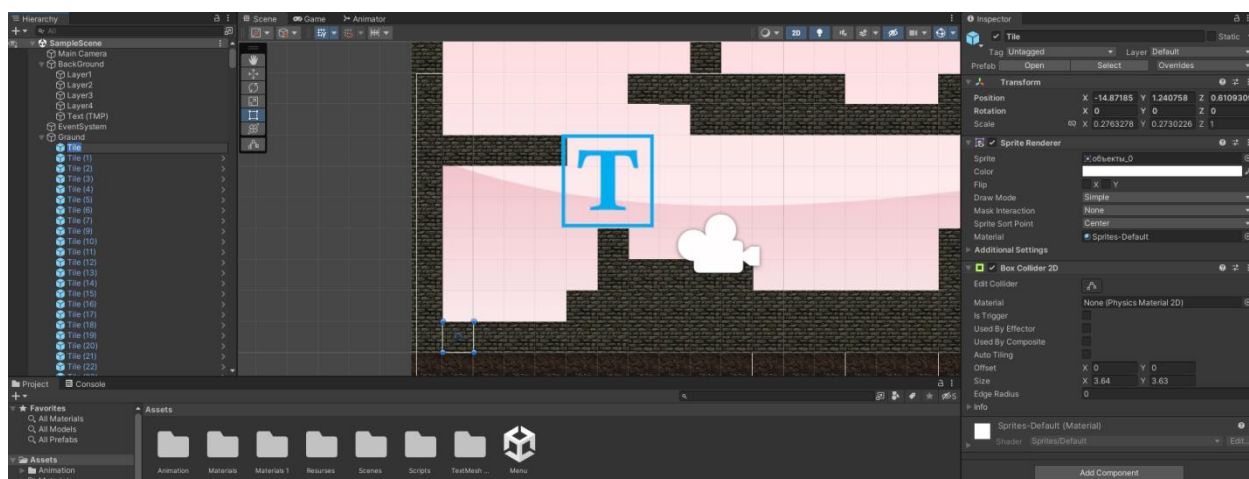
Hierarchy
SampleScene
Main Camera
BackGround
Layer1
Layer2
Layer3
Layer4
Text (TMP)
EventSystem
Graund
Tile
Tile (1)
Tile (2)
Tile (3)
Tile (4)
Tile (5)
Tile (6)
Tile (7)
Tile (9)
Tile (10)
Tile (11)
Tile (12)
Tile (13)
Tile (14)
Tile (15)
Tile (16)
Tile (17)
Tile (18)
Tile (19)
Tile (20)
Tile (21)
Tile (22)

Scene Game Animator
2D

Project Console
Favorites
All Materials
All Models
All Prefabs
Assets
Animation
Assets
Animation Materials Materials 1 Resurses Scenes Scripts TextMesh ... Menu

Inspector
Tile
Static
Tag Untagged Layer Default
Prefab Open Select Overrides
Transform
Position X -14.87185 Y 1.240758 Z 0.610930
Rotation X 0 Y 0 Z 0
Scale X 0.2763278 Y 0.2730226 Z 1
Sprite Renderer
Sprite объекты_0
Color
Flip X Y
Draw Mode Simple
Mask Interaction None
Sprite Sort Point Center
Material Sprites-Default
Additional Settings
Box Collider 2D
Edit Collider
Material None (Physics Material 2D)
Is Trigger
Used By Effector
Used By Composite
Auto Tiling
Offset X 0 Y 0
Size X 3.64 Y 3.63
Edge Radius 0
Info
Sprites-Default (Material)
Shader Sprites/Default Edit...
Add Component